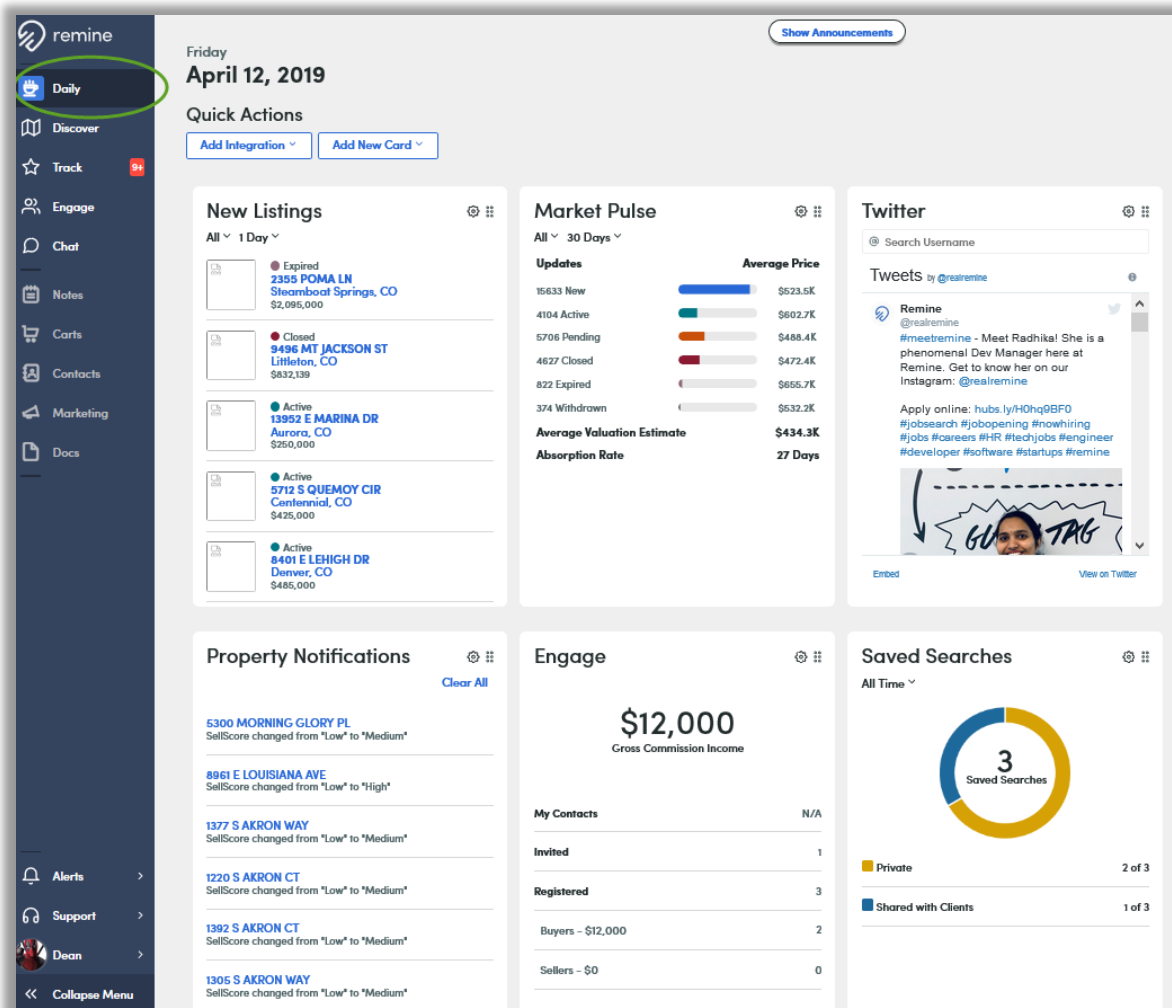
remine

Daily
Discover
Track 9+
Engage
Chat
Notes
Carts
Contacts
Marketing
Docs

Alerts
Support
Dean
Collapse Menu

Show Announcements

Friday
April 12, 2019

Quick Actions
Add Integration
Add New Card

New Listings
All 1 Day

Expired
2355 POMA LN
Steamboat Springs, CO
$2,095,000

Closed
9496 MT JACKSON ST
Littleton, CO
$832,139

Active
13952 E MARINA DR
Aurora, CO
$250,000

Active
5712 S QUEMOY CIR
Centennial, CO
$425,000

Active
8401 E LEHIGH DR
Denver, CO
$485,000

Market Pulse
All 30 Days

| Updates | Average Price |
|---|---|
| 15633 New | $523.5K |
| 4104 Active | $602.7K |
| 5706 Pending | $488.4K |
| 4627 Closed | $472.4K |
| 822 Expired | $655.7K |
| 374 Withdrawn | $532.2K |
| Average Valuation Estimate | $434.3K |
| Absorption Rate | 27 Days |

Twitter
Search Username
Tweets by @realremine

Remine
@realremine
#meetremine - Meet Radhika! She is a phenomenal Dev Manager here at Remine. Get to know her on our Instagram: @realremine

Apply online: hubs.ly/H0hq9BF0 #jobsearch #jobopening #nowhiring #jobs #careers #HR #techjobs #engineer #developer #software #startups #remine

GUEST TAG

Embed
View on Twitter

Property Notifications
Clear All

5300 MORNING GLORY PL
SellScore changed from "Low" to "Medium"

8961 E LOUISIANA AVE
SellScore changed from "Low" to "High"

1377 S AKRON WAY
SellScore changed from "Low" to "Medium"

1220 S AKRON CT
SellScore changed from "Low" to "Medium"

1392 S AKRON CT
SellScore changed from "Low" to "Medium"

1305 S AKRON WAY
SellScore changed from "Low" to "Medium"

Engage
$12,000
Gross Commission Income

| My Contacts | N/A |
|---|---|
| Invited | 1 |
| Registered | 3 |
| Buyers - $12,000 | 2 |
| Sellers - $0 | 0 |

Saved Searches
All Time
3
Saved Searches

| Private | 2 of 3 |
|---|---|
| Shared with Clients | 1 of 3 |